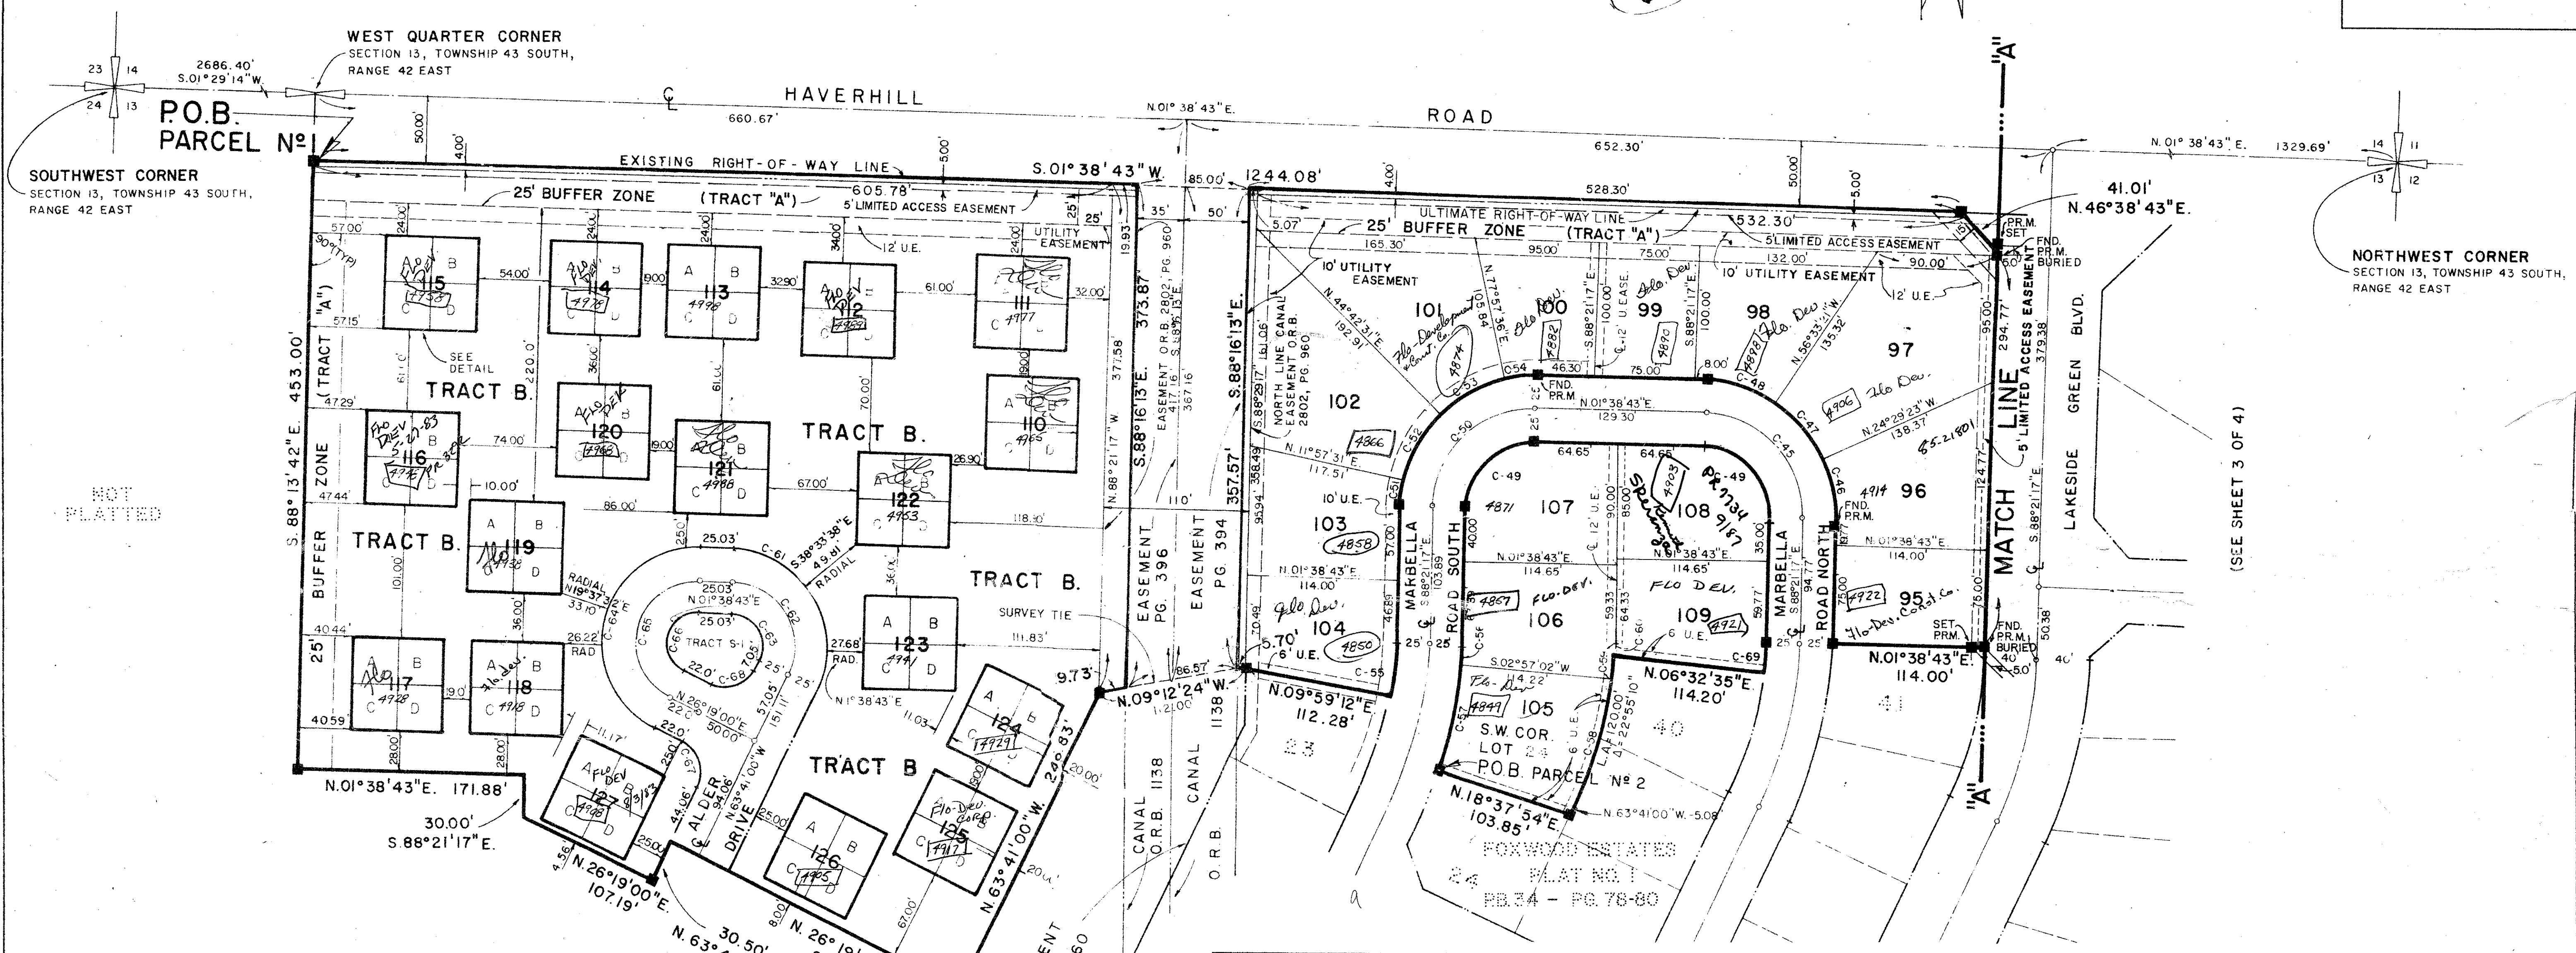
WEST QUARTER CORNER
SECTION 13, TOWNSHIP 43 SOUTH,
RANGE 42 EAST

23 14
24 13
2686.40'
S.01°29'14"W.

P.O.B.
PARCEL №1

SOUTHWEST CORNER
SECTION 13, TOWNSHIP 43 SOUTH,
RANGE 42 EAST

HAVERHILL
ROAD
660.67'
N.01°38'43"E.
652.30'
N.01°38'43"E. 1329.69'
14 11
13 12

NORTHWEST CORNER
SECTION 13, TOWNSHIP 43 SOUTH,
RANGE 42 EAST

EXISTING RIGHT-OF-WAY LINE
S.01°38'43"W.
1244.08'
605.78'
25' BUFFER ZONE (TRACT "A")
5' LIMITED ACCESS EASEMENT
UTILITY EASEMENT
12' U.E.
50.00'
4.00'
5.00'
85.00'
35'
50'
25'
19.93'
373.87'
S.88°16'13"E.
377.58'
N.88°21'17"W.

ULTIMATE RIGHT-OF-WAY LINE
25' BUFFER ZONE (TRACT "A")
532.30'
528.30'
5 LIMITED ACCESS EASEMENT
10' UTILITY EASEMENT
132.00'
90.00'
12' U.E.
41.01'
N.46°38'43"E.
P.R.M. SET
FND. P.R.M. BURIED
294.77'
379.38'
5' LIMITED ACCESS EASEMENT
MATCH LINE "A"
LAKESIDE GREEN BLVD.
S.88°21'17"E.
(SEE SHEET 3 OF 4)

57.00'
24.00'
90°(TYP)
115
4753
A B C D
54.00'
114
4976
Flo Dev
113
4998
19.00'
32.90'
112
4969
61.00'
111
4977
32.00'
34.00'
24.00'
TRACT "A"
57.15'
SEE DETAIL
TRACT B.
220.0'
36.00'
61.00'
70.00'
TRACT B.
110
4965
19.00'
47.29'
116
4972
Flo Dev 5-27-83 PR 30K
74.00'
120
4963
19.00'
121
4988
67.00'
122
4963
26.90'
118.90'
S.88°13'42"E. 453.00'
BUFFER ZONE
47.44'
10.00'
86.00'
TRACT B.
119
4938
25.03'
C-61
S.38°33'38"E 49.81 RADIAL
TRACT B.
101.00'
RADIAL N19°37'32"E 33.10
C-64
25.03'
N.01°38'43"E.
C-62
C-63
C-65
C-66
TRACT S-1
22.0'
C-68
7.05'
25'
26.22' RAD
27.68' RAD.
N1°38'43"E
123
4941
SURVEY TIE
111.83'
40.44'
25'
117
4928
Flo
118
4918
Flo dev
19.0'
N.26°19'00"E.
22.0'
30.00'
57.05'
151.11'
N.63°41'00"W
94.06'
11.03'
124
4929
40.59'
28.00'
28.00'
11.17'
22.0'
TRACT B
N.01°38'43"E. 171.88'
30.00'
S.88°21'17"E.
127
4918
Flo Dev 8/3/83
C-67
44.06'
ALDER DRIVE
25.00
126
4905
125
4917
Flo-Dev. Corp.
9.73'
N.09°12'24"W.
246.83'
N.63°41'00"W.
20.00'
20.0'
4.56'
25.00'
N.26°19'00"E. 107.19'
N.63°
30.50'
N.26°19'
8.00'
67.00'

EASEMENT PG. 396
EASEMENT PG. 394
EASEMENT O.R.B. 2802, PG. 960
417.16
367.16
S.88°16'13"E.
110'
357.57'
86.57'
1.21.00'
1138
CANAL O.R.B. 1138
CANAL O.R.B.

S.88°16'13"E.
S.88°29'17"
NORTH LINE CANAL EASEMENT O.R.B. 2802, PG. 960
358.49
95.94'
5.07'
165.30
10' UTILITY EASEMENT
N.44°42'31"E.
192.91
101
Flo Development Const Co.
4874
105.84
N.77°57'36"E.
Flo Dev
100
4882
95.00
75.00
99
4890
100.00'
12' U.EASE.
S.88°21'17"E.
100.00
98
4898
Flo Dev
N.56°33'41"W
135.32
97
102
4866
N.11°57'31"E.
117.51'
C-53
C-54
46.30
FND. P.R.M.
N.01°38'43"E.
129.30
75.00
8.00'
C-48
C-47
C-45
4906 Flo Dev
N.24°29'23"W.
138.37
85-21801
C-50
C-52
C-51
10' U.E.
103
4858
N.01°38'43"E.
114.00'
C-49
64.65'
64.65
C-49
4871
107
90.00'
85.00'
4903
108
SP Pending
PR 7734 9/87
35.00'
C-46
4914
96
FND. P.R.M.
N.01°38'43"E.
114.00'
MARBELLA
57.00'
40.00'
ROAD SOUTH
S.88°21'17"E.
103.89
N.01°38'43"E.
114.65'
12' U.E.
N.01°38'43"E.
114.65'
FLO DEV.
MARBELLA
94.77'
S.88°21'17"E.
ROAD NORTH
95
4922
Flo-Dev. Const Co.
SET PRM.
FND. P.R.M. BURIED
40'
5.0'
N.01°38'43"E.
114.00'
MATCH LINE
50.38
40'
Flo Dev.
104
4850
46.89
70.49
5.70'
6' U.E.
25'
25'
4857
Flo-Dev.
106
59.33
64.33
C-60
109
4921
59.77
6 U.E.
C-69
25'
25'
75.00
75.00'
41
C-55
C-56
S.02°57'02"W
N.09°59'12"E.
112.28'
23
Flo-Dev
114.22'
4849
105
N.06°32'35"E.
114.20'
C-57
C-58
S.W. COR. LOT 24
P.O.B. PARCEL № 2
6' U.E.
L.A.=120.00'
Δ=22°55'10"
40
N.18°37'54"E.
103.85'
N.63°41'00"W.-5.08
FOXWOOD ESTATES
PLAT NO. 1
PB.34 - PG.78-80
24

NOT PLATTED